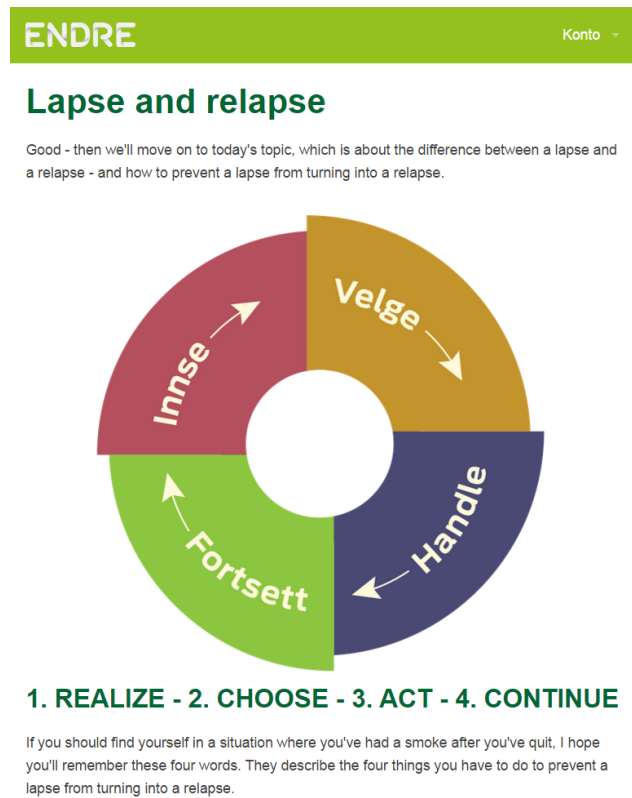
ENDRE

Konto

Lapse and relapse

Good - then we'll move on to today's topic, which is about the difference between a lapse and a relapse - and how to prevent a lapse from turning into a relapse.

Velge

Handle

Fortsett

Innse

1. REALIZE - 2. CHOOSE - 3. ACT - 4. CONTINUE

If you should find yourself in a situation where you've had a smoke after you've quit, I hope you'll remember these four words. They describe the four things you have to do to prevent a lapse from turning into a relapse.